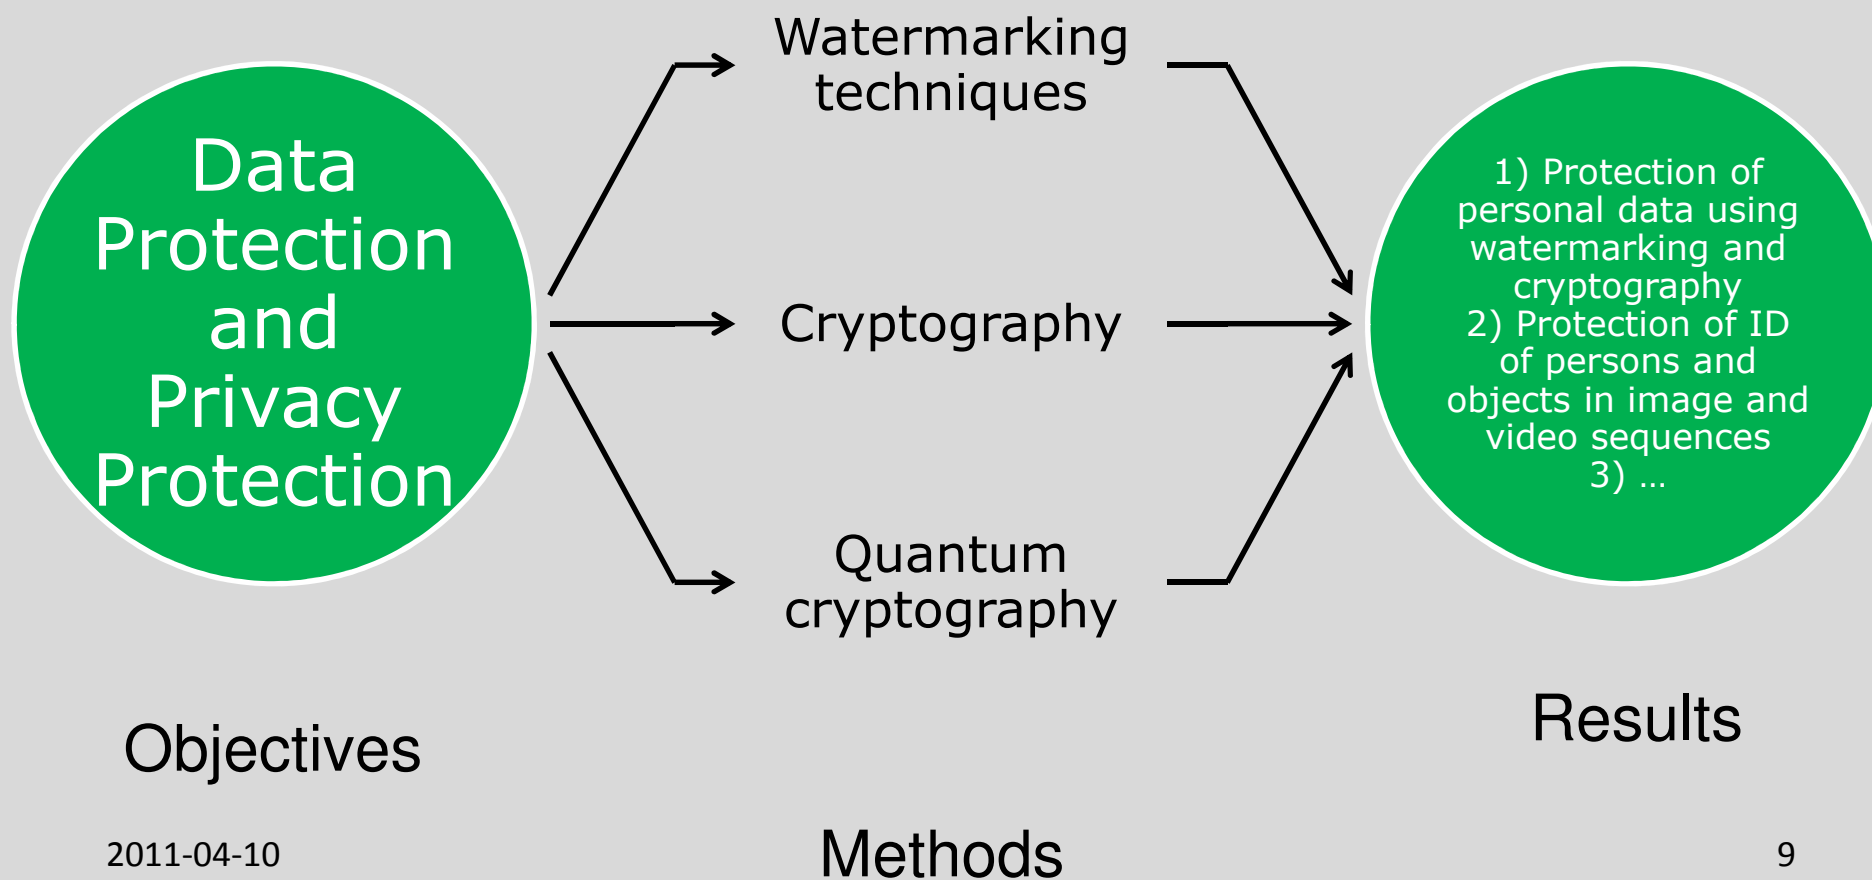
Data Protection and Privacy Protection

Watermarking techniques

Cryptography

Quantum cryptography

1) Protection of personal data using watermarking and cryptography
2) Protection of ID of persons and objects in image and video sequences
3) …

Objectives

Results

Methods

2011-04-10

9